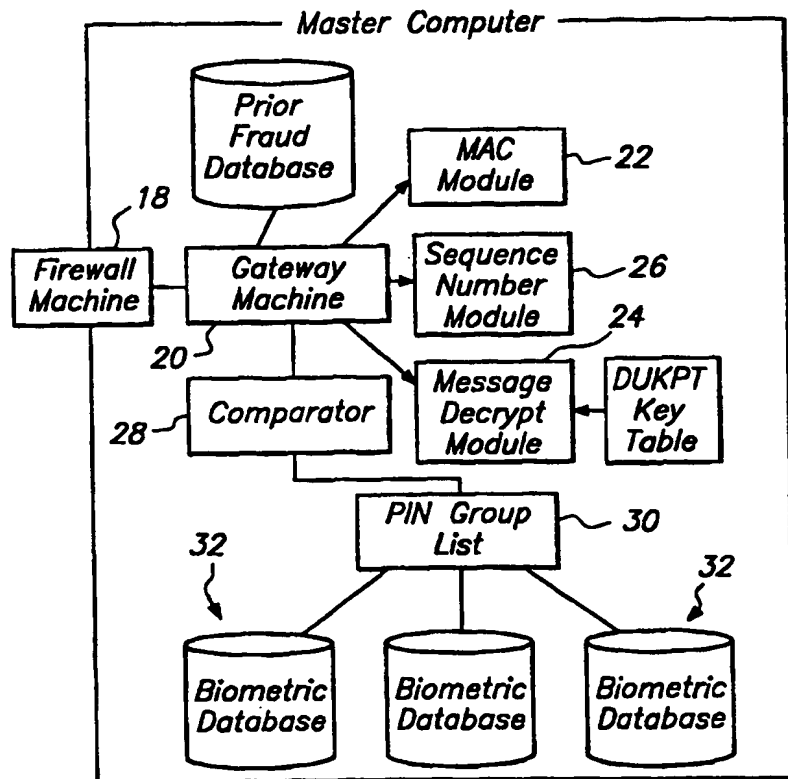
Master Computer

Prior Fraud Database

MAC Module

22

18

Firewall Machine

Gateway Machine

Sequence Number Module

26

20

24

Comparator

Message Decrypt Module

DUKPT Key Table

28

PIN Group List

30

32

32

Biometric Database

Biometric Database

Biometric Database